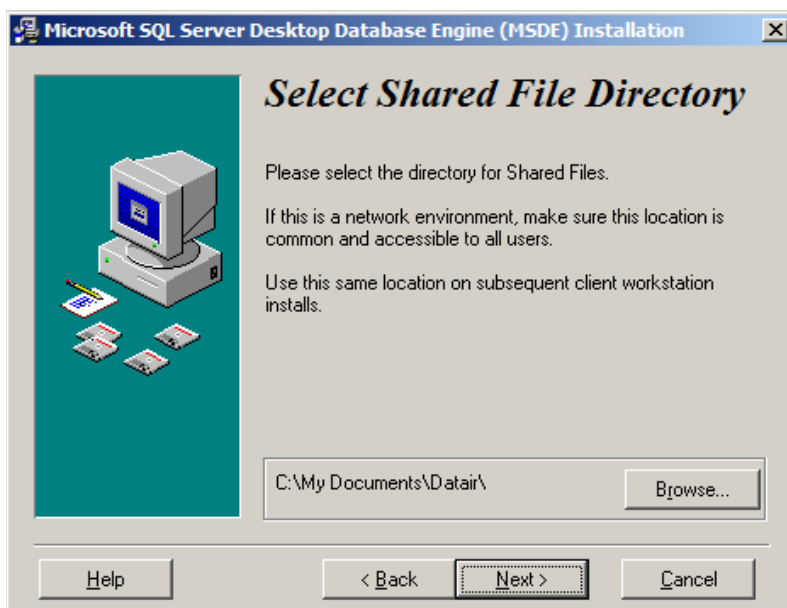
Microsoft SQL Server Desktop Database Engine (MSDE) Installation

×

Select Shared File Directory

Please select the directory for Shared Files.

If this is a network environment, make sure this location is common and accessible to all users.

Use this same location on subsequent client workstation installs.

C:\My Documents\Datair\

Browse...

Help

< Back

Next >

Cancel